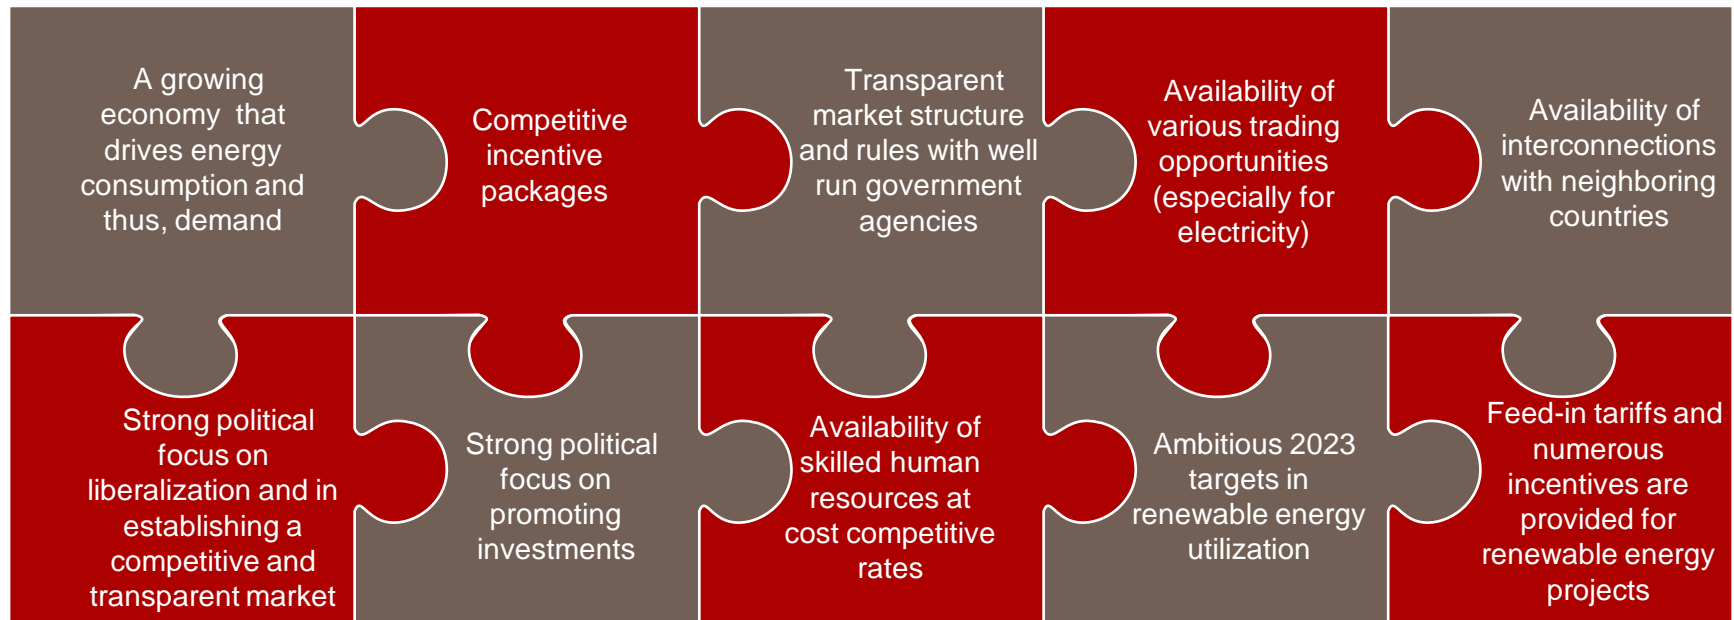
A growing economy that drives energy consumption and thus, demand

Competitive incentive packages

Transparent market structure and rules with well run government agencies

Availability of various trading opportunities (especially for electricity)

Availability of interconnections with neighboring countries

Strong political focus on liberalization and in establishing a competitive and transparent market

Strong political focus on promoting investments

Availability of skilled human resources at cost competitive rates

Ambitious 2023 targets in renewable energy utilization

Feed-in tariffs and numerous incentives are provided for renewable energy projects